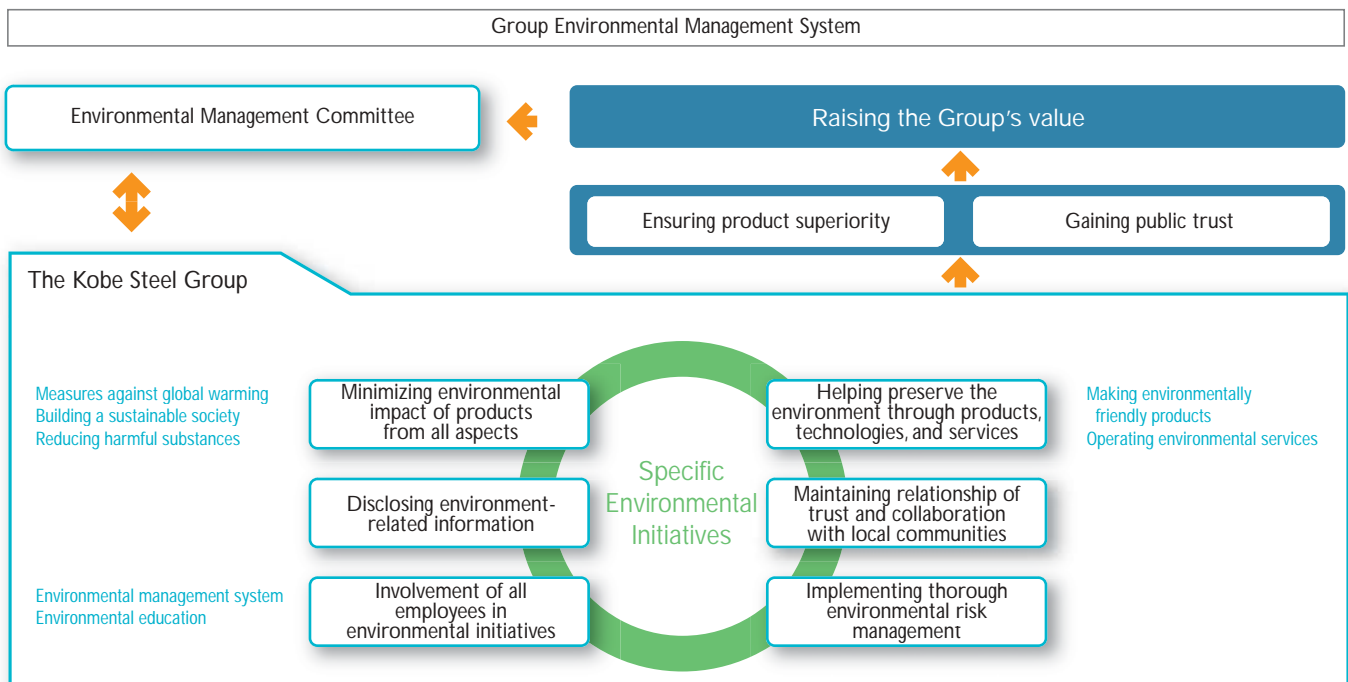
Group Environmental Management System

Environmental Management Committee

Raising the Group's value

Ensuring product superiority

Gaining public trust

The Kobe Steel Group

Measures against global warming
Building a sustainable society
Reducing harmful substances

Minimizing environmental impact of products from all aspects

Helping preserve the environment through products, technologies, and services

Making environmentally friendly products
Operating environmental services

Specific Environmental Initiatives

Disclosing environment-related information

Maintaining relationship of trust and collaboration with local communities

Environmental management system
Environmental education

Involvement of all employees in environmental initiatives

Implementing thorough environmental risk management